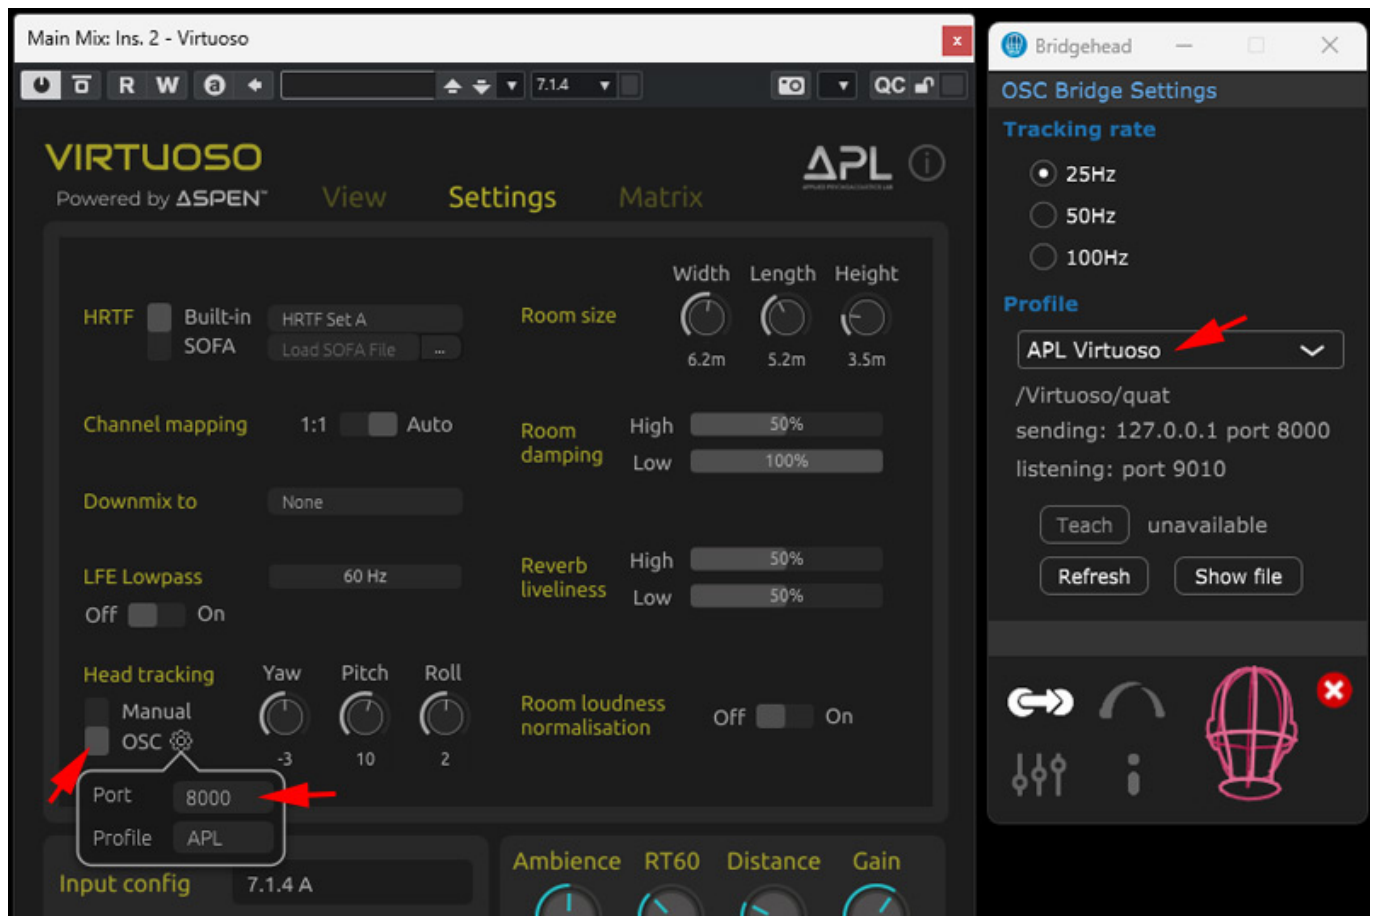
Main Mix: Ins. 2 - Virtuoso

R W

7.1.4

QC

VIRTUOSO
Powered by ASPEN™

View Settings Matrix

APL

HRTF Built-in SOFA
HRTF Set A
Load SOFA File ...

Room size
Width Length Height
6.2m 5.2m 3.5m

Channel mapping 1:1 Auto

Room damping
High 50%
Low 100%

Downmix to None

LFE Lowpass 60 Hz
Off On

Reverb liveliness
High 50%
Low 50%

Head tracking
Manual
OSC
Yaw Pitch Roll
-3 10 2

Room loudness normalisation
Off On

Port 8000
Profile APL

Input config 7.1.4 A

Ambience RT60 Distance Gain

Bridgehead

OSC Bridge Settings
Tracking rate
25Hz
50Hz
100Hz
Profile
APL Virtuoso
/Virtuoso/quat
sending: 127.0.0.1 port 8000
listening: port 9010
Teach unavailable
Refresh Show file